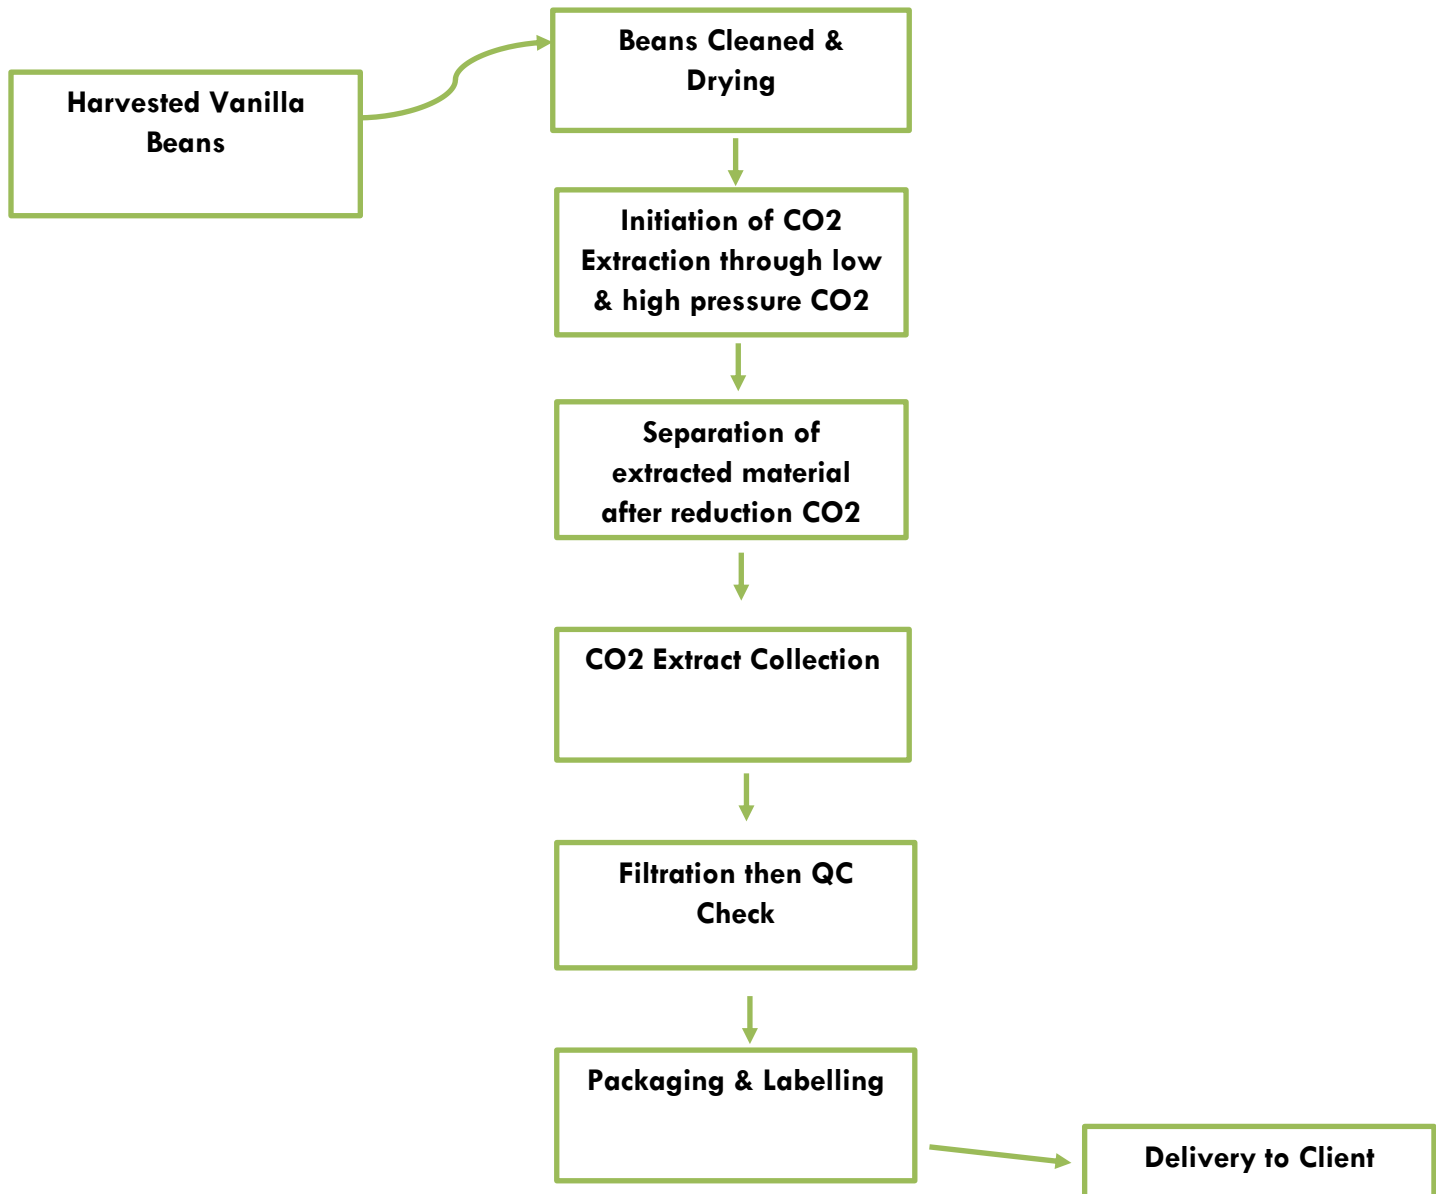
Harvested Vanilla Beans

Beans Cleaned & Drying

Initiation of CO2 Extraction through low & high pressure CO2

Separation of extracted material after reduction CO2

CO2 Extract Collection

Filtration then QC Check

Packaging & Labelling

Delivery to Client